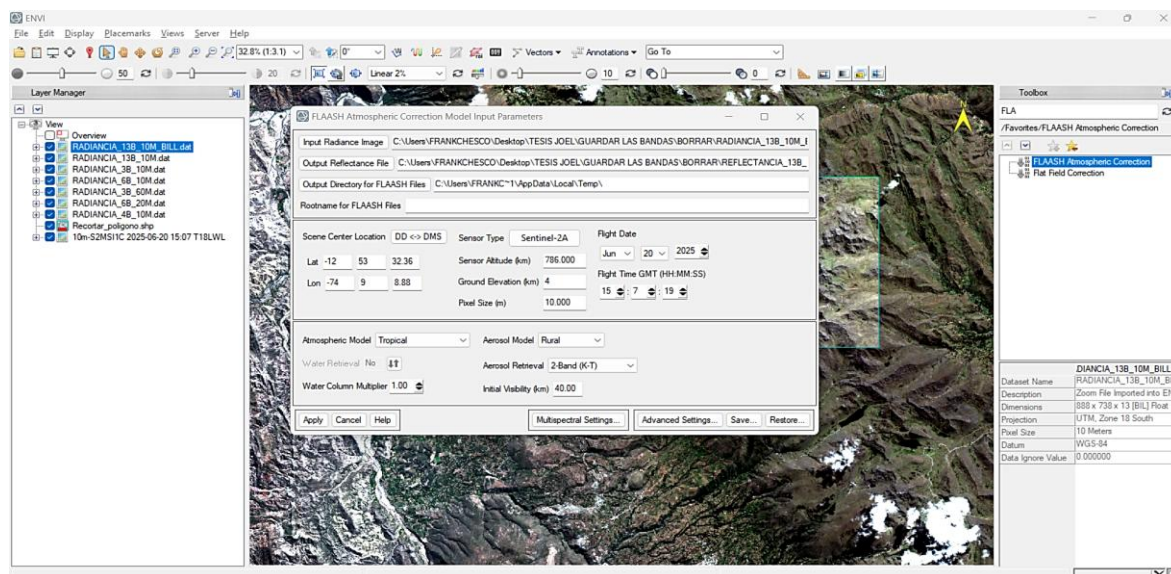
ENVI
File Edit Display Placemarks Views Server Help
32.8% (1:3.1) 0° Vectors Annotations Go To
50 20 Linear 2% 10 0
Layer Manager
View
Overview
RADIANCIA_13B_10M_BILL.dat
RADIANCIA_13B_10M.dat
RADIANCIA_3B_10M.dat
RADIANCIA_6B_10M.dat
RADIANCIA_3B_60M.dat
RADIANCIA_6B_20M.dat
RADIANCIA_4B_10M.dat
Recortar_poligono.shp
10m-S2MSI1C 2025-06-20 15:07 T18LWL

FLAASH Atmospheric Correction Model Input Parameters
Input Radiance Image C:\Users\FRANKCHESCO\Desktop\TESIS JOEL\GUARDAR LAS BANDAS\BORRAR\RADIANCIA_13B_10M_I
Output Reflectance File C:\Users\FRANKCHESCO\Desktop\TESIS JOEL\GUARDAR LAS BANDAS\BORRAR\REFLECTANCIA_13B_
Output Directory for FLAASH Files C:\Users\FRANKC~1\AppData\Local\Temp\
Rootname for FLAASH Files
Scene Center Location DD <-> DMS
Lat -12 53 32.36
Lon -74 9 8.88
Sensor Type Sentinel-2A
Sensor Altitude (km) 786.000
Ground Elevation (km) 4
Pixel Size (m) 10.000
Flight Date
Jun 20 2025
Flight Time GMT (HH:MM:SS)
15 : 7 : 19
Atmospheric Model Tropical
Water Retrieval No
Water Column Multiplier 1.00
Aerosol Model Rural
Aerosol Retrieval 2-Band (K-T)
Initial Visibility (km) 40.00
Apply Cancel Help
Multispectral Settings...
Advanced Settings... Save... Restore...

Toolbox
FLA
/Favorites/FLAASH Atmospheric Correction
FLAASH Atmospheric Correction
Flat Field Correction

| | DIANCIA_13B_10M_BILL |
|---|---|
| Dataset Name | RADIANCIA_13B_10M_B |
| Description | Zoom File Imported into E |
| Dimensions | 888 x 738 x 13 [BIL] Float |
| Projection | UTM, Zone 18 South |
| Pixel Size | 10 Meters |
| Datum | WGS-84 |
| Data Ignore Value | 0.000000 |